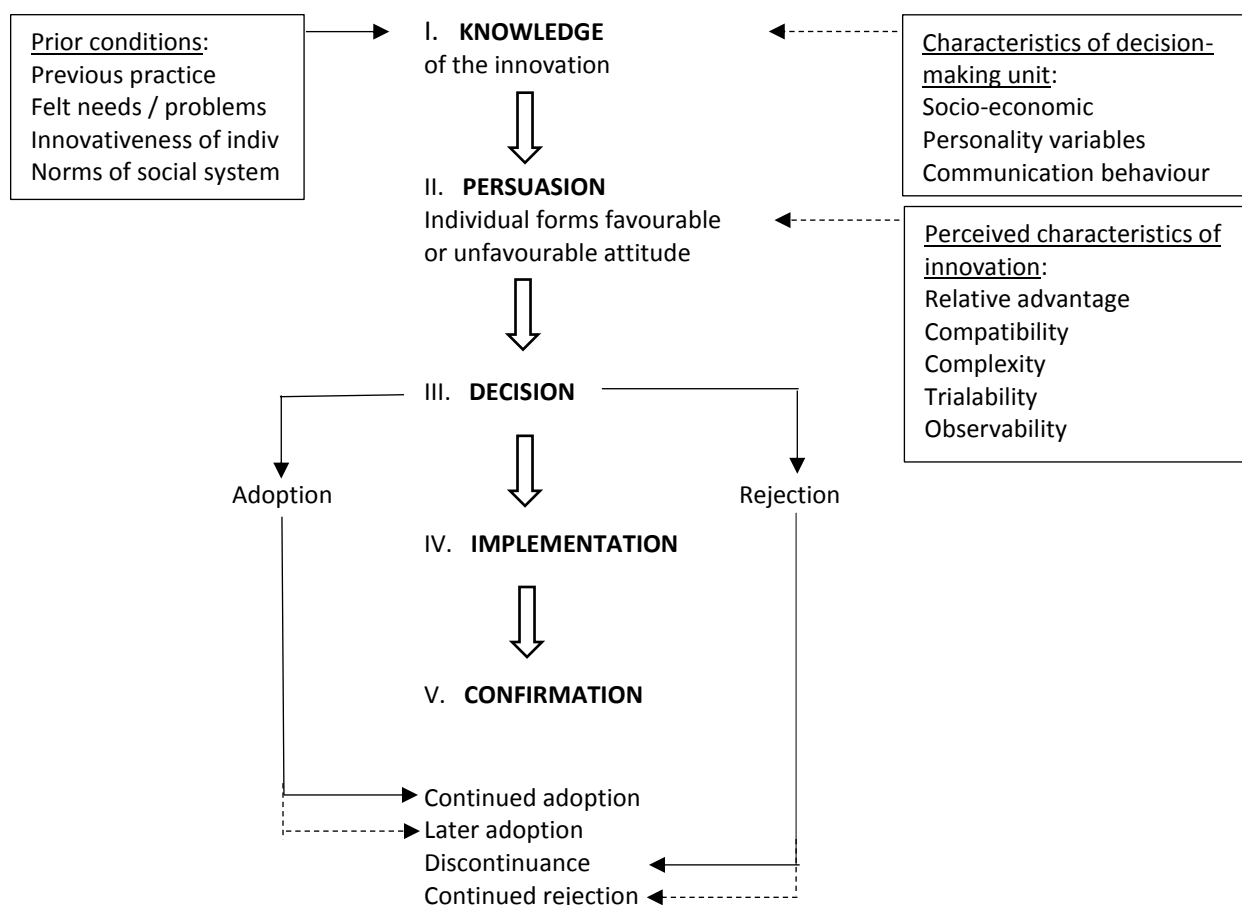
Prior conditions:
Previous practice
Felt needs / problems
Innovativeness of indiv
Norms of social system

I. **KNOWLEDGE**
of the innovation

Characteristics of decision-making unit:
Socio-economic
Personality variables
Communication behaviour

II. **PERSUASION**
Individual forms favourable or unfavourable attitude

Perceived characteristics of innovation:
Relative advantage
Compatibility
Complexity
Trialability
Observability

III. **DECISION**

Adoption

Rejection

IV. **IMPLEMENTATION**

V. **CONFIRMATION**

Continued adoption
Later adoption
Discontinuance
Continued rejection